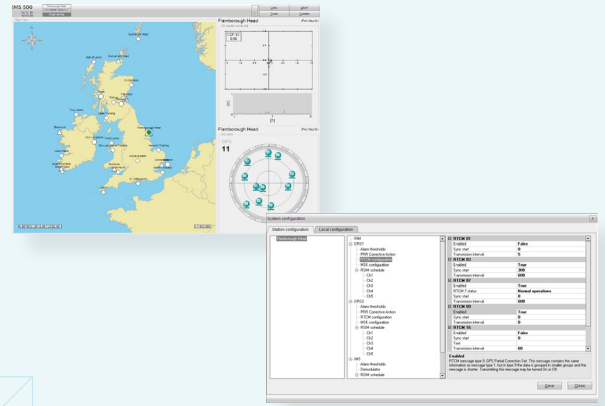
IMS 500

Flamborough Head

Flamborough Head

11

System configuration

Station configuration

Local configuration

Flamborough Head

RIM

DRS1

Alarm thresholds

PRR Corrective Action

RTCM configuration

MSK configuration

RSIM schedule

Ch1

Ch2

Ch3

Ch4

Ch5

DRS2

Alarm thresholds

PRR Corrective Action

RTCM configuration

MSK configuration

RSIM schedule

Ch1

Ch2

Ch3

Ch4

Ch5

IMS

Alarm thresholds

Demodulators

RSIM schedule

| RTCM 01 | |
|---|---|
| Enabled | False |
| Sync start | 0 |
| Transmission interval | 5 |
| RTCM 03 | |
| Enabled | True |
| Sync start | 300 |
| Transmission interval | 600 |
| RTCM 07 | |
| Enabled | True |
| RTCM 7 status | Normal operations |
| Sync start | 0 |
| Transmission interval | 600 |
| RTCM 09 | |
| Enabled | True |
| Sync start | 0 |
| Transmission interval | 0 |
| RTCM 16 | |
| Enabled | False |
| Sync start | 0 |
| Text | |
| Transmission interval | 60 |

Enabled

RTCM message type 9, GPS Partial Correction Set. This message contains the same information as message type 1, but in type 9 the data is grouped in smaller groups and the message is shorter. Transmitting the message may be turned On or Off.

Apply

Close